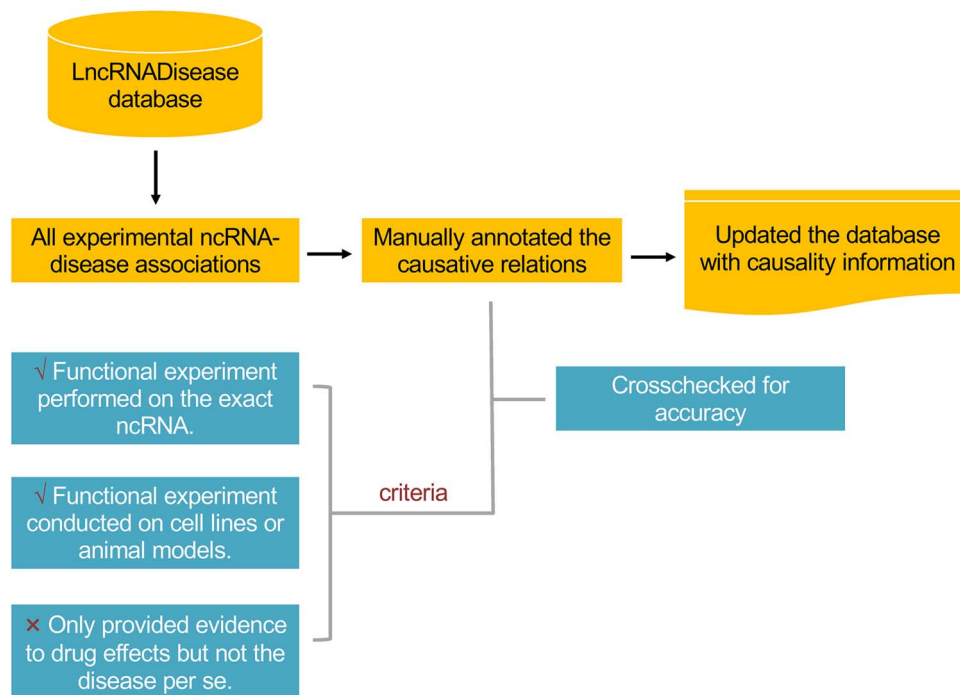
LncRNADisease database

All experimental ncRNA-disease associations

Manually annotated the causative relations

Updated the database with causality information

√ Functional experiment performed on the exact ncRNA.

√ Functional experiment conducted on cell lines or animal models.

× Only provided evidence to drug effects but not the disease per se.

criteria

Crosschecked for accuracy